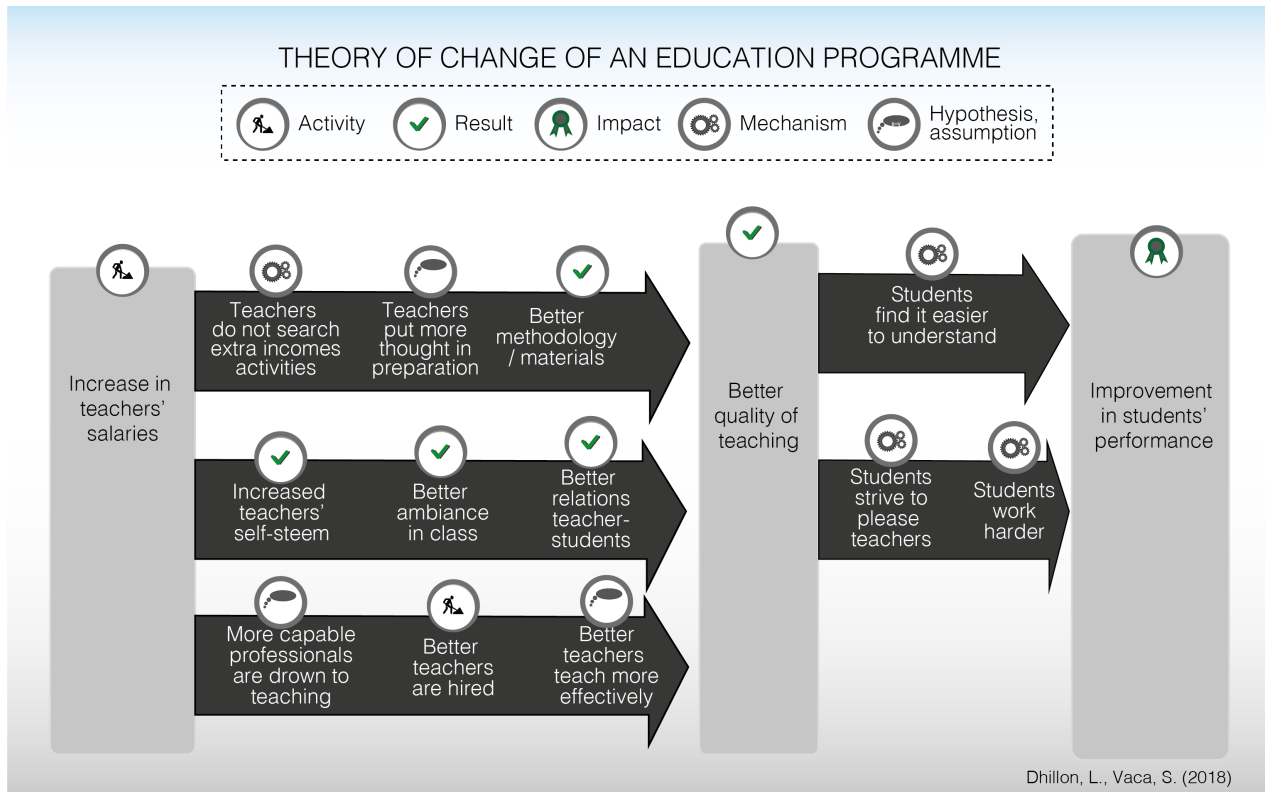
THEORY OF CHANGE OF AN EDUCATION PROGRAMME

Activity  Result  Impact  Mechanism  Hypothesis, assumption

Increase in teachers' salaries

Teachers do not search extra incomes activities

Teachers put more thought in preparation

Better methodology / materials

Increased teachers' self-steem

Better ambiance in class

Better relations teacher-students

More capable professionals are drown to teaching

Better teachers are hired

Better teachers teach more effectively

Better quality of teaching

Students find it easier to understand

Students strive to please teachers

Students work harder

Improvement in students' performance

Dhillon, L., Vaca, S. (2018)